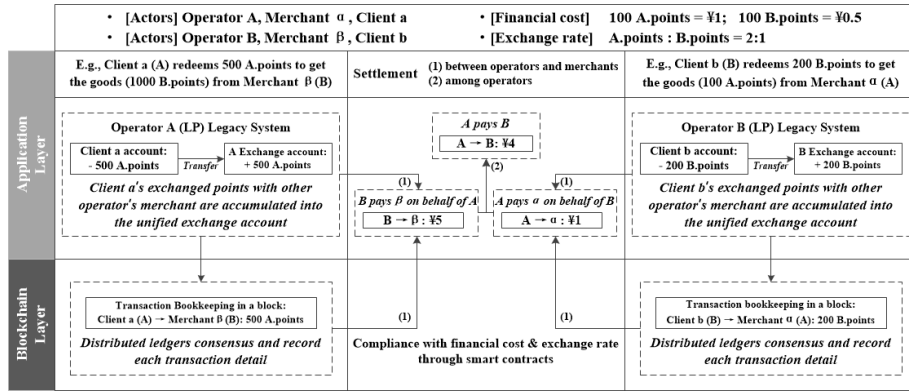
• [Actors] Operator A, Merchant α, Client a
• [Actors] Operator B, Merchant β, Client b
• [Financial cost] 100 A.points = ¥1; 100 B.points = ¥0.5
• [Exchange rate] A.points : B.points = 2:1

Application Layer

E.g., Client a (A) redeems 500 A.points to get the goods (1000 B.points) from Merchant β (B)

Settlement (1) between operators and merchants (2) among operators

E.g., Client b (B) redeems 200 B.points to get the goods (100 A.points) from Merchant α (A)

Operator A (LP) Legacy System

Client a account: - 500 A.points

Transfer

A Exchange account: + 500 A.points

Client a's exchanged points with other operator's merchant are accumulated into the unified exchange account

A pays B

A → B: ¥4

(2)

(1)

B pays β on behalf of A

B → β : ¥5

(1)

A pays α on behalf of B

A → α : ¥1

Operator B (LP) Legacy System

Client b account: - 200 B.points

Transfer

B Exchange account: + 200 B.points

Client b's exchanged points with other operator's merchant are accumulated into the unified exchange account

Blockchain Layer

Transaction Bookkeeping in a block: Client a (A) → Merchant β (B): 500 A.points

Distributed ledgers consensus and record each transaction detail

(1)

Compliance with financial cost & exchange rate through smart contracts

(1)

Transaction bookkeeping in a block: Client b (B) → Merchant α (A): 200 B.points

Distributed ledgers consensus and record each transaction detail